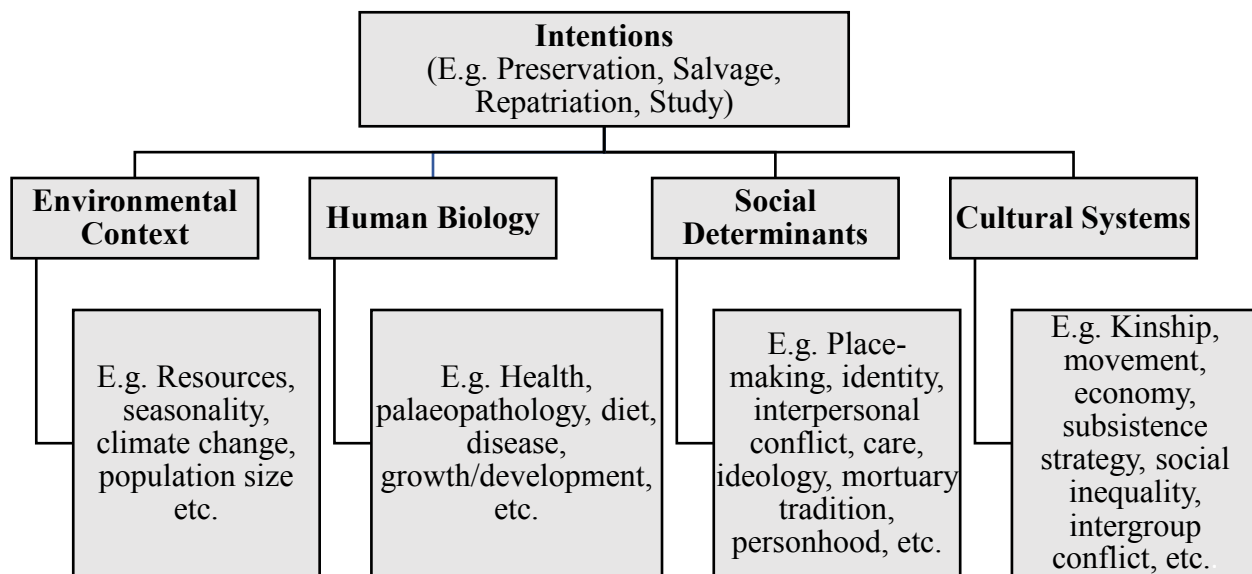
**Intentions**
(E.g. Preservation, Salvage, Repatriation, Study)

**Environmental Context**

**Human Biology**

**Social Determinants**

**Cultural Systems**

E.g. Resources, seasonality, climate change, population size etc.

E.g. Health, palaeopathology, diet, disease, growth/development, etc.

E.g. Place-making, identity, interpersonal conflict, care, ideology, mortuary tradition, personhood, etc.

E.g. Kinship, movement, economy, subsistence strategy, social inequality, intergroup conflict, etc.